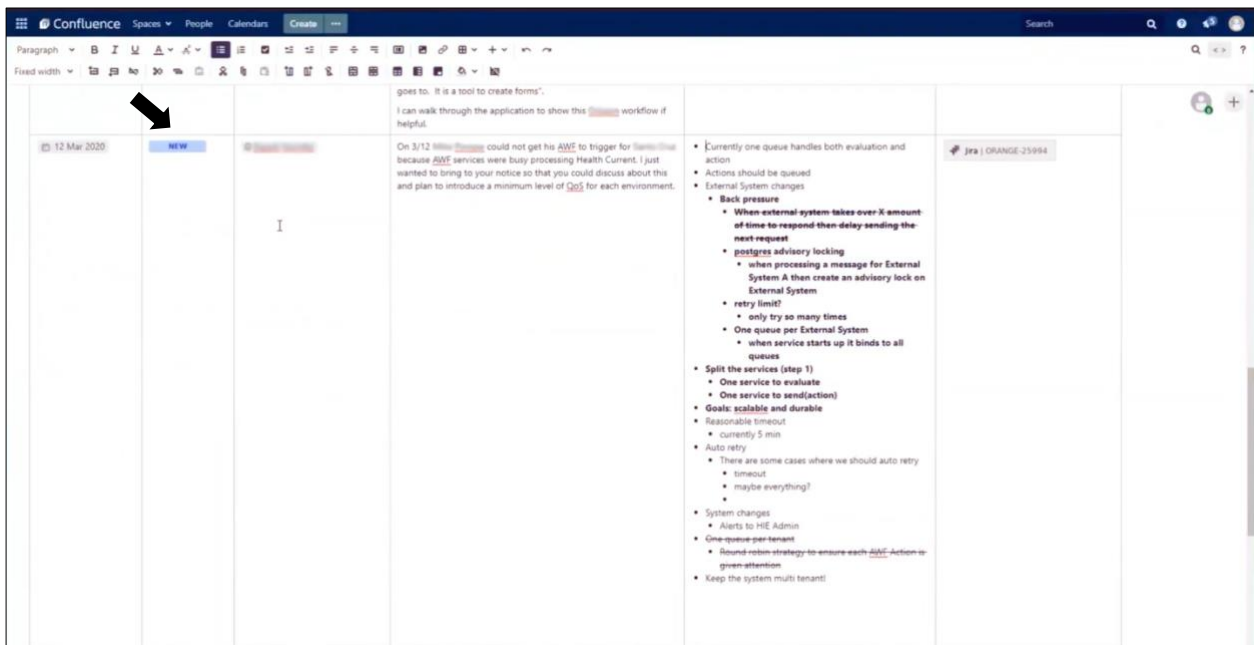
Confluence Spaces People Calendars Create ··· Search

Paragraph B I U A

Fixed width

goes to. It is a tool to create forms".

I can walk through the application to show this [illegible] workflow if helpful.

12 Mar 2020 | NEW | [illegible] | On 3/12 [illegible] could not get his AWF to trigger for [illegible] because AWF services were busy processing Health Current. I just wanted to bring to your notice so that you could discuss about this and plan to introduce a minimum level of QoS for each environment.

- Currently one queue handles both evaluation and action
- Actions should be queued
- External System changes
  - Back pressure
    - ~~When external system takes over X amount of time to respond then delay sending the next request~~
  - postgres advisory locking
    - when processing a message for External System A then create an advisory lock on External System
  - retry limit?
    - only try so many times
  - One queue per External System
    - when service starts up it binds to all queues
- Split the services (step 1)
  - One service to evaluate
  - One service to send(action)
- Goals: scalable and durable
- Reasonable timeout
  - currently 5 min
- Auto retry
  - There are some cases where we should auto retry
    - timeout
    - maybe everything?
- System changes
  - Alerts to HIE Admin
- ~~One queue per tenant~~
  - ~~Round robin strategy to ensure each AWF Action is given attention~~
- Keep the system multi tenant!

Jira | ORANGE-25994